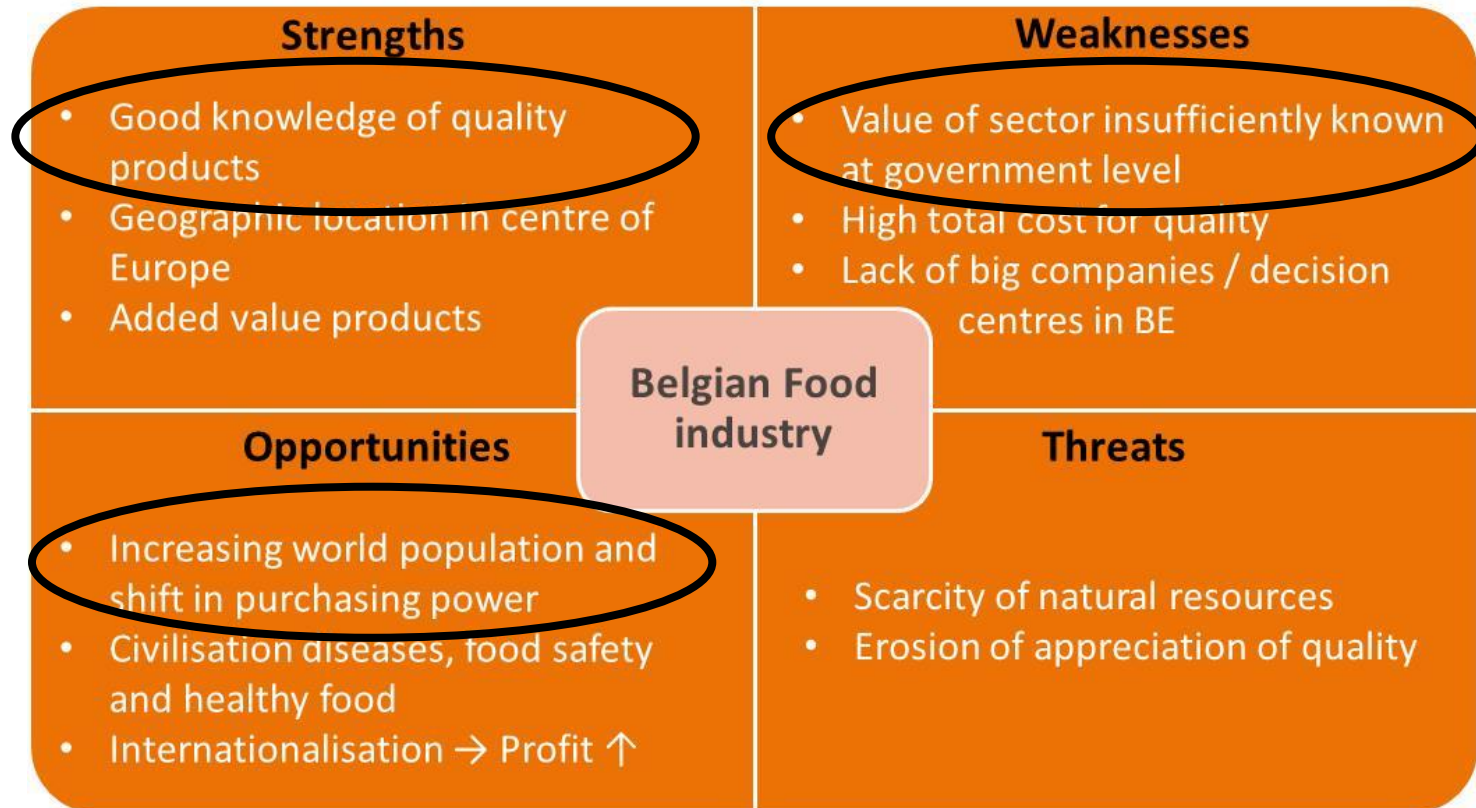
**Strengths**

- Good knowledge of quality products
- Geographic location in centre of Europe
- Added value products

**Weaknesses**

- Value of sector insufficiently known at government level
- High total cost for quality
- Lack of big companies / decision centres in BE

Belgian Food industry

**Opportunities**

- Increasing world population and shift in purchasing power
- Civilisation diseases, food safety and healthy food
- Internationalisation → Profit ↑

**Threats**

- Scarcity of natural resources
- Erosion of appreciation of quality